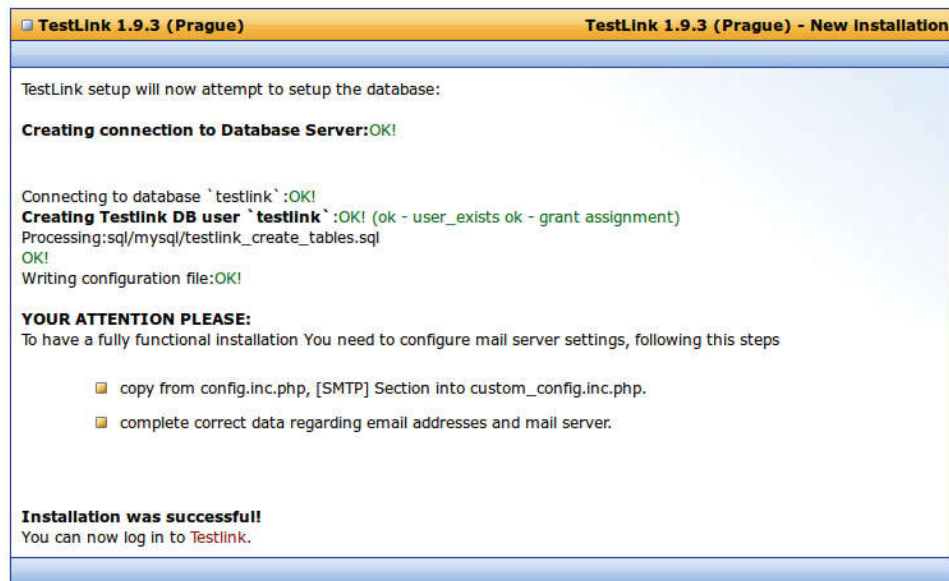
TestLink 1.9.3 (Prague)

TestLink 1.9.3 (Prague) - New installation

TestLink setup will now attempt to setup the database:

**Creating connection to Database Server:**OK!

Connecting to database `testlink`:OK!
**Creating Testlink DB user `testlink`**:OK! (ok - user_exists ok - grant assignment)
Processing:sql/mysql/testlink_create_tables.sql
OK!
Writing configuration file:OK!

**YOUR ATTENTION PLEASE:**
To have a fully functional installation You need to configure mail server settings, following this steps

- copy from config.inc.php, [SMTP] Section into custom_config.inc.php.
- complete correct data regarding email addresses and mail server.

**Installation was successful!**
You can now log in to Testlink.